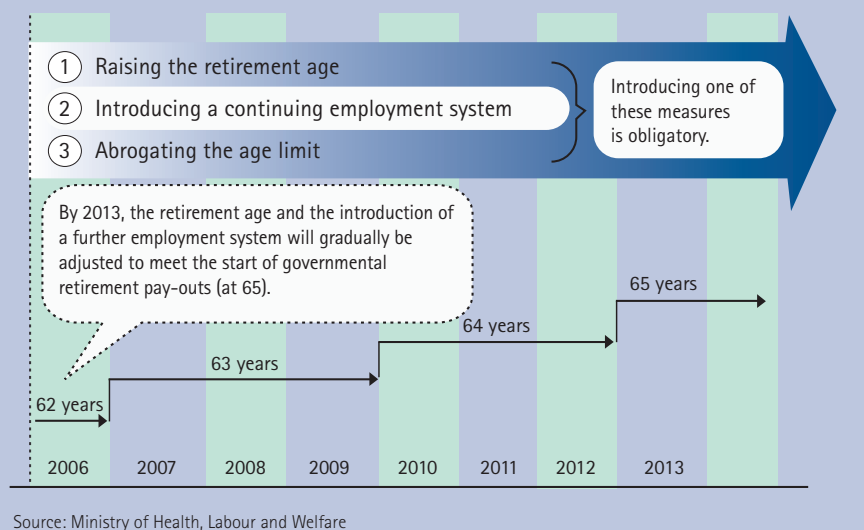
1 Raising the retirement age

2 Introducing a continuing employment system

3 Abrogating the age limit

Introducing one of these measures is obligatory.

By 2013, the retirement age and the introduction of a further employment system will gradually be adjusted to meet the start of governmental retirement pay-outs (at 65).

62 years

63 years

64 years

65 years

2006 2007 2008 2009 2010 2011 2012 2013

Source: Ministry of Health, Labour and Welfare